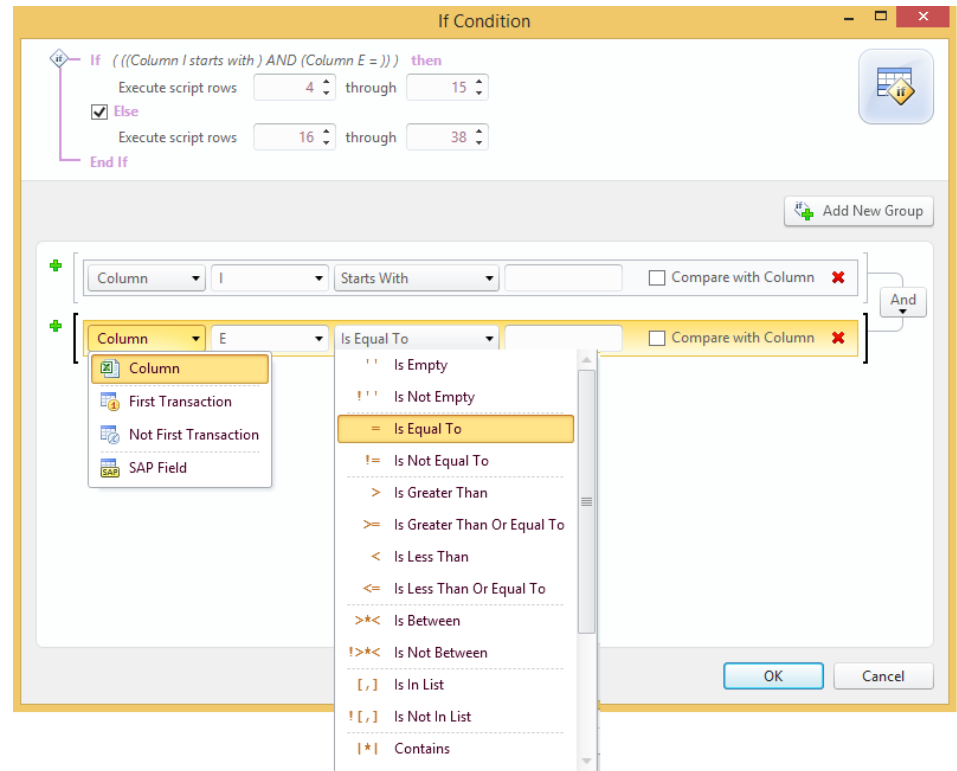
If Condition

If ( ((Column I starts with ) AND (Column E = )) ) then
Execute script rows 4 through 15
Else
Execute script rows 16 through 38
End If

Add New Group

Column | I | Starts With | Compare with Column
And
Column | E | Is Equal To | Compare with Column

Column
First Transaction
Not First Transaction
SAP Field

'' Is Empty
!'' Is Not Empty
= Is Equal To
!= Is Not Equal To
> Is Greater Than
>= Is Greater Than Or Equal To
< Is Less Than
<= Is Less Than Or Equal To
>*< Is Between
!>*< Is Not Between
[,] Is In List
![,] Is Not In List
|*| Contains

OK
Cancel